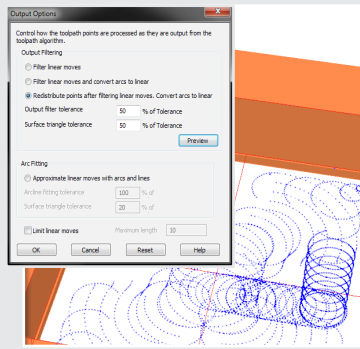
Output Options

Control how the toolpath points are processed as they are output from the toolpath algorithm.

Output Filtering

Filter linear moves

Filter linear moves and convert arcs to linear

Redistribute points after filtering linear moves. Convert arcs to linear

Output filter tolerance 50 % of Tolerance

Surface triangle tolerance 50 % of Tolerance

Preview

Arc Fitting

Approximate linear moves with arcs and lines

Arcline fitting tolerance 100 % of

Surface triangle tolerance 20 % of

Limit linear moves Maximum length 10

OK Cancel Reset Help